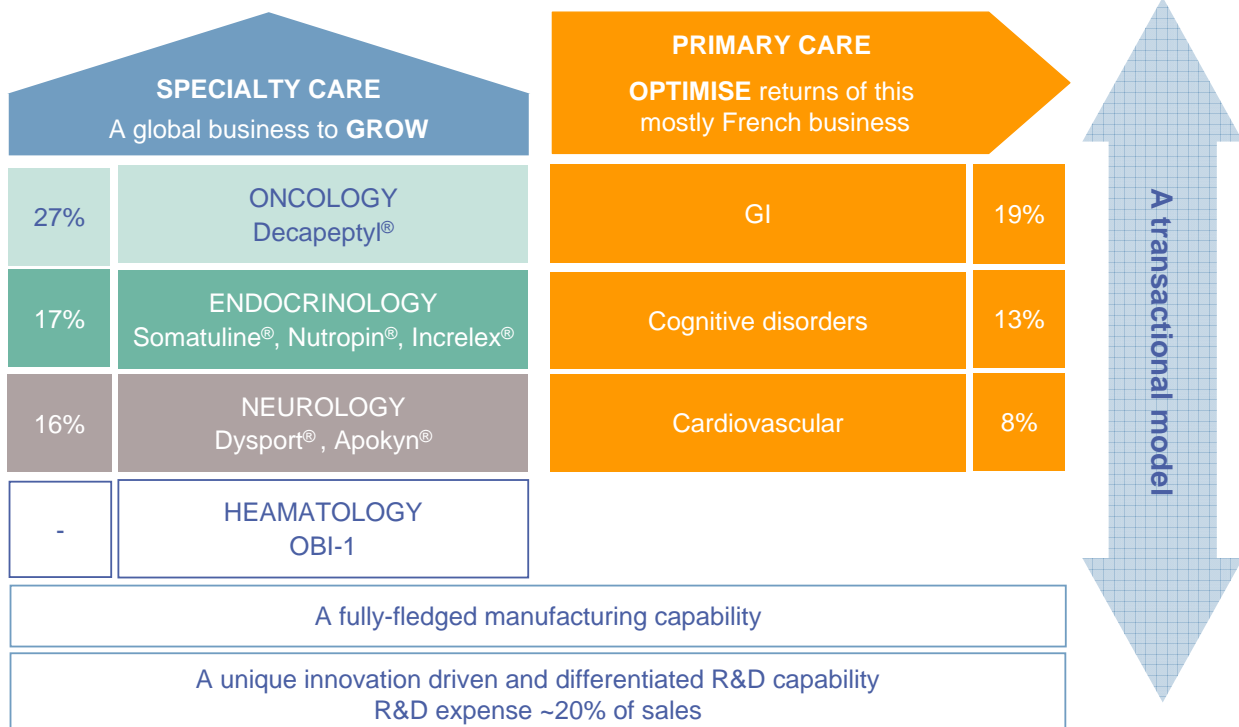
SPECIALTY CARE
A global business to GROW

PRIMARY CARE
OPTIMISE returns of this mostly French business

| 27% | ONCOLOGY Decapeptyl® |
|---|---|
| 17% | ENDOCRINOLOGY Somatuline®, Nutropin®, Increlex® |
| 16% | NEUROLOGY Dysport®, Apokyn® |
| - | HEAMATOLOGY OBI-1 |

| GI | 19% |
|---|---|
| Cognitive disorders | 13% |
| Cardiovascular | 8% |

A transactional model

A fully-fledged manufacturing capability

A unique innovation driven and differentiated R&D capability
R&D expense ~20% of sales